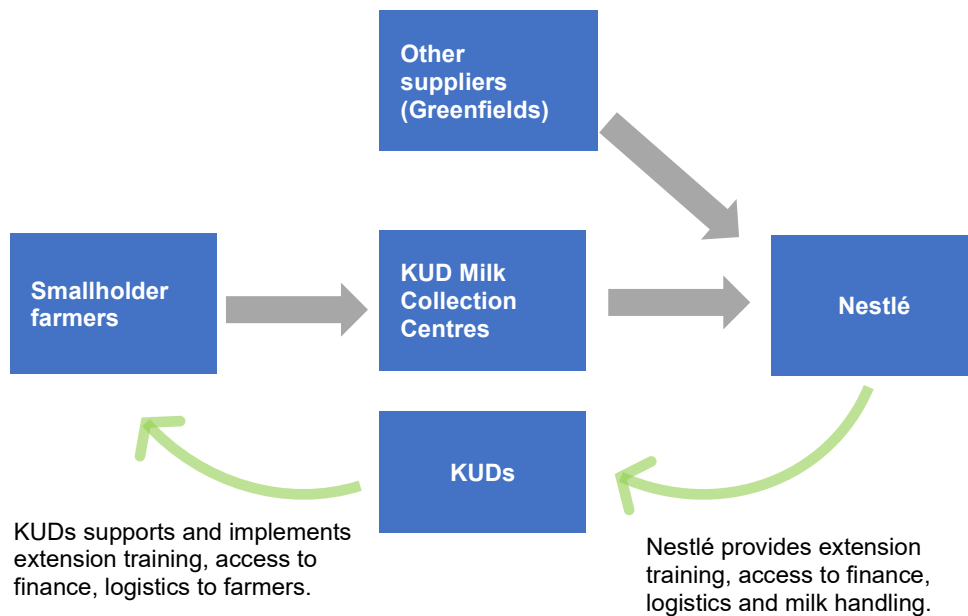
Other suppliers (Greenfields)

Smallholder farmers

KUD Milk Collection Centres

Nestlé

KUDs

KUDs supports and implements extension training, access to finance, logistics to farmers.

Nestlé provides extension training, access to finance, logistics and milk handling.